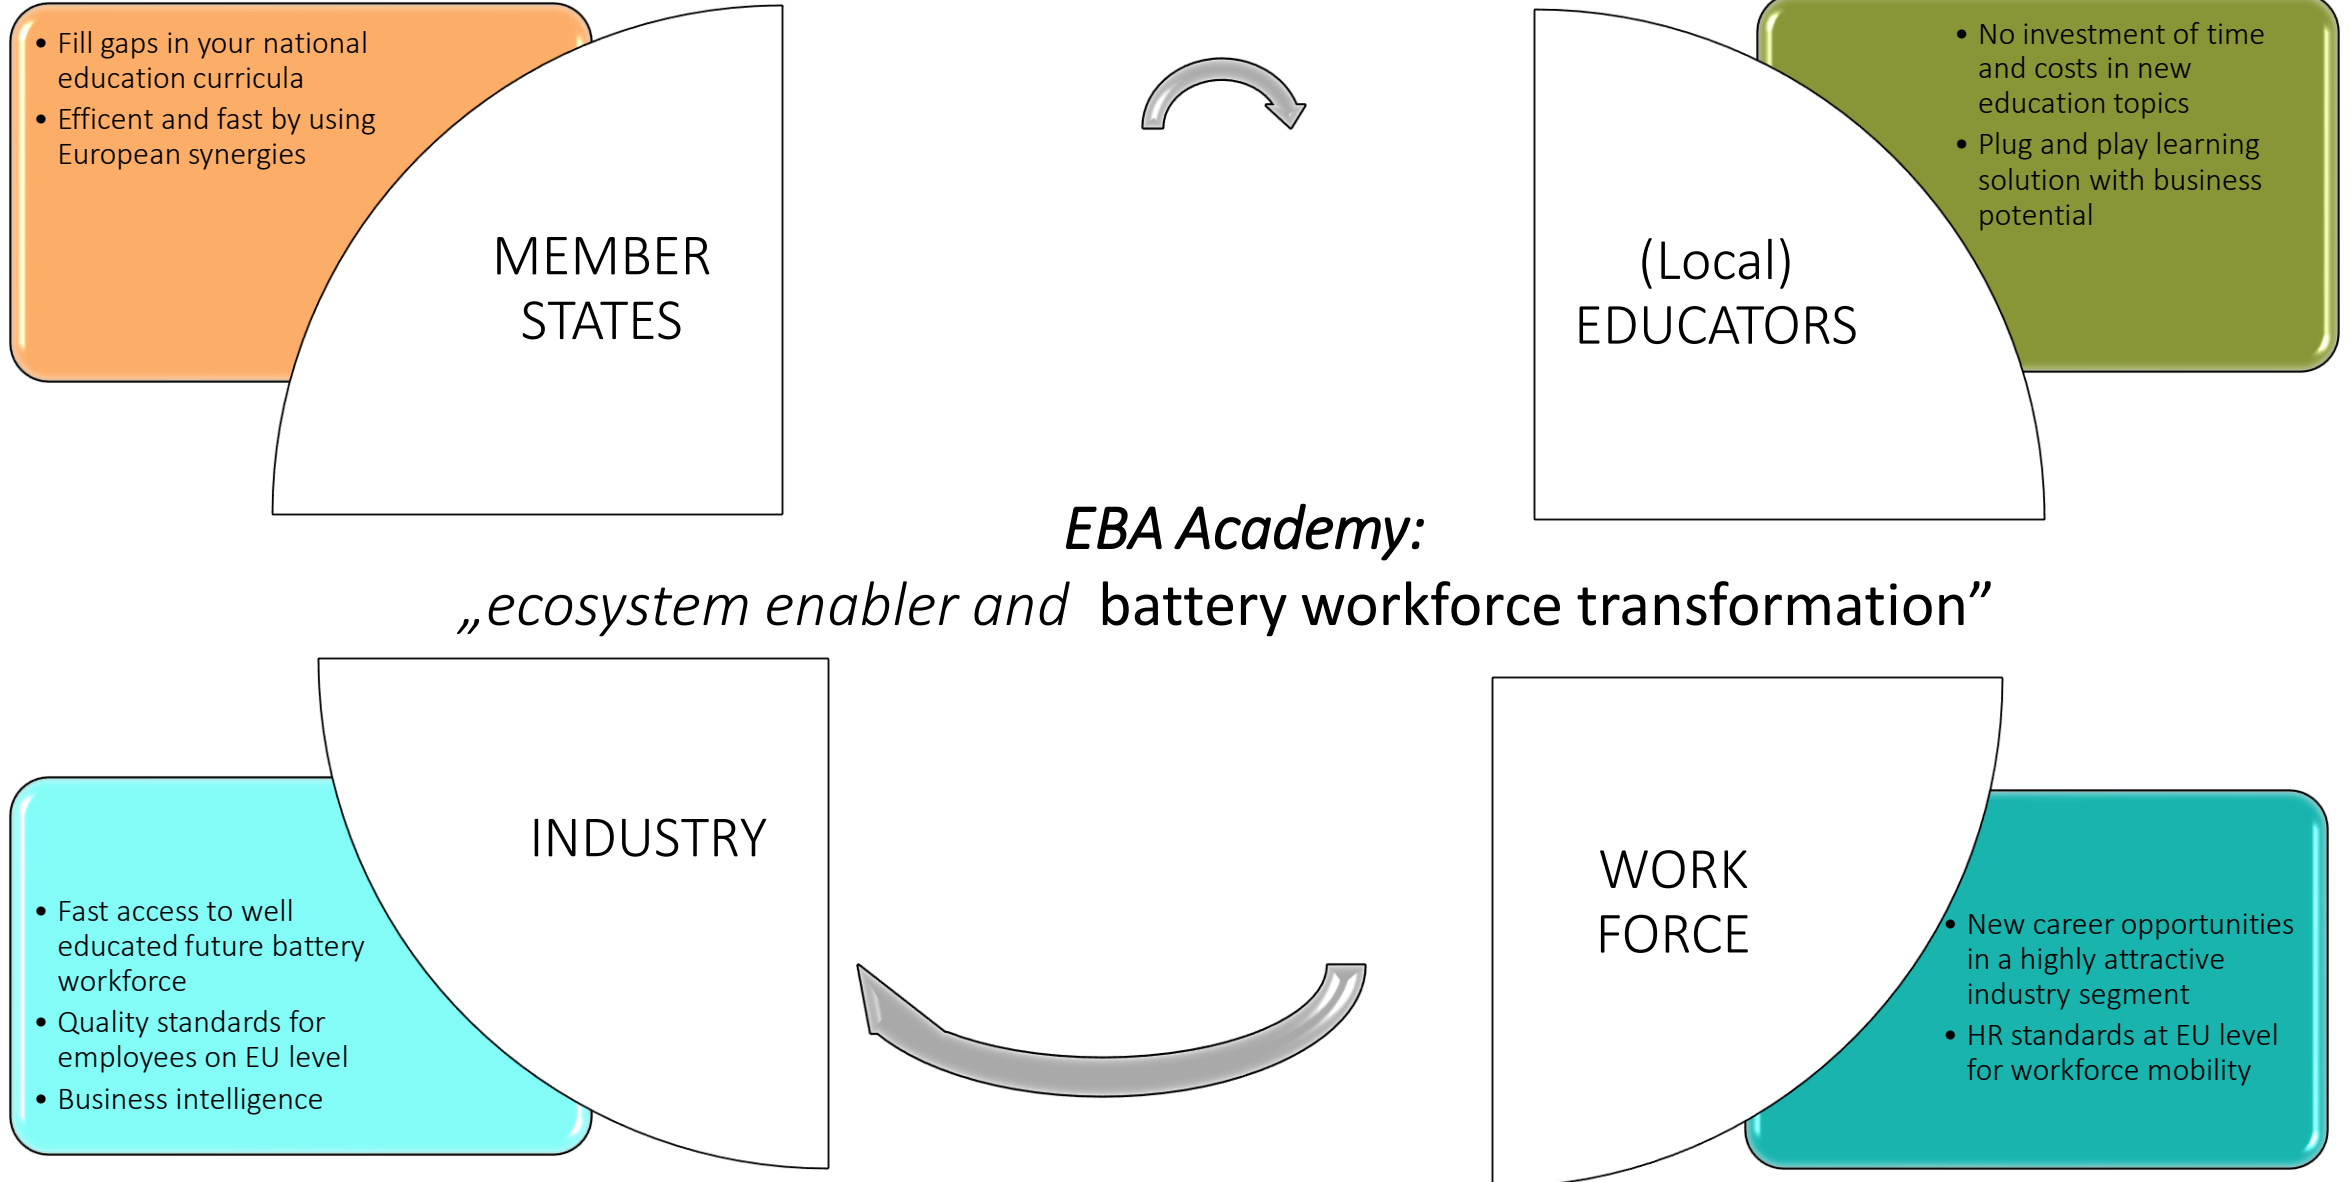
• Fill gaps in your national education curricula
• Efficent and fast by using European synergies

MEMBER STATES

• No investment of time and costs in new education topics
• Plug and play learning solution with business potential

(Local) EDUCATORS

EBA Academy:
„ecosystem enabler and battery workforce transformation”

INDUSTRY

• Fast access to well educated future battery workforce
• Quality standards for employees on EU level
• Business intelligence

WORK FORCE

• New career opportunities in a highly attractive industry segment
• HR standards at EU level for workforce mobility